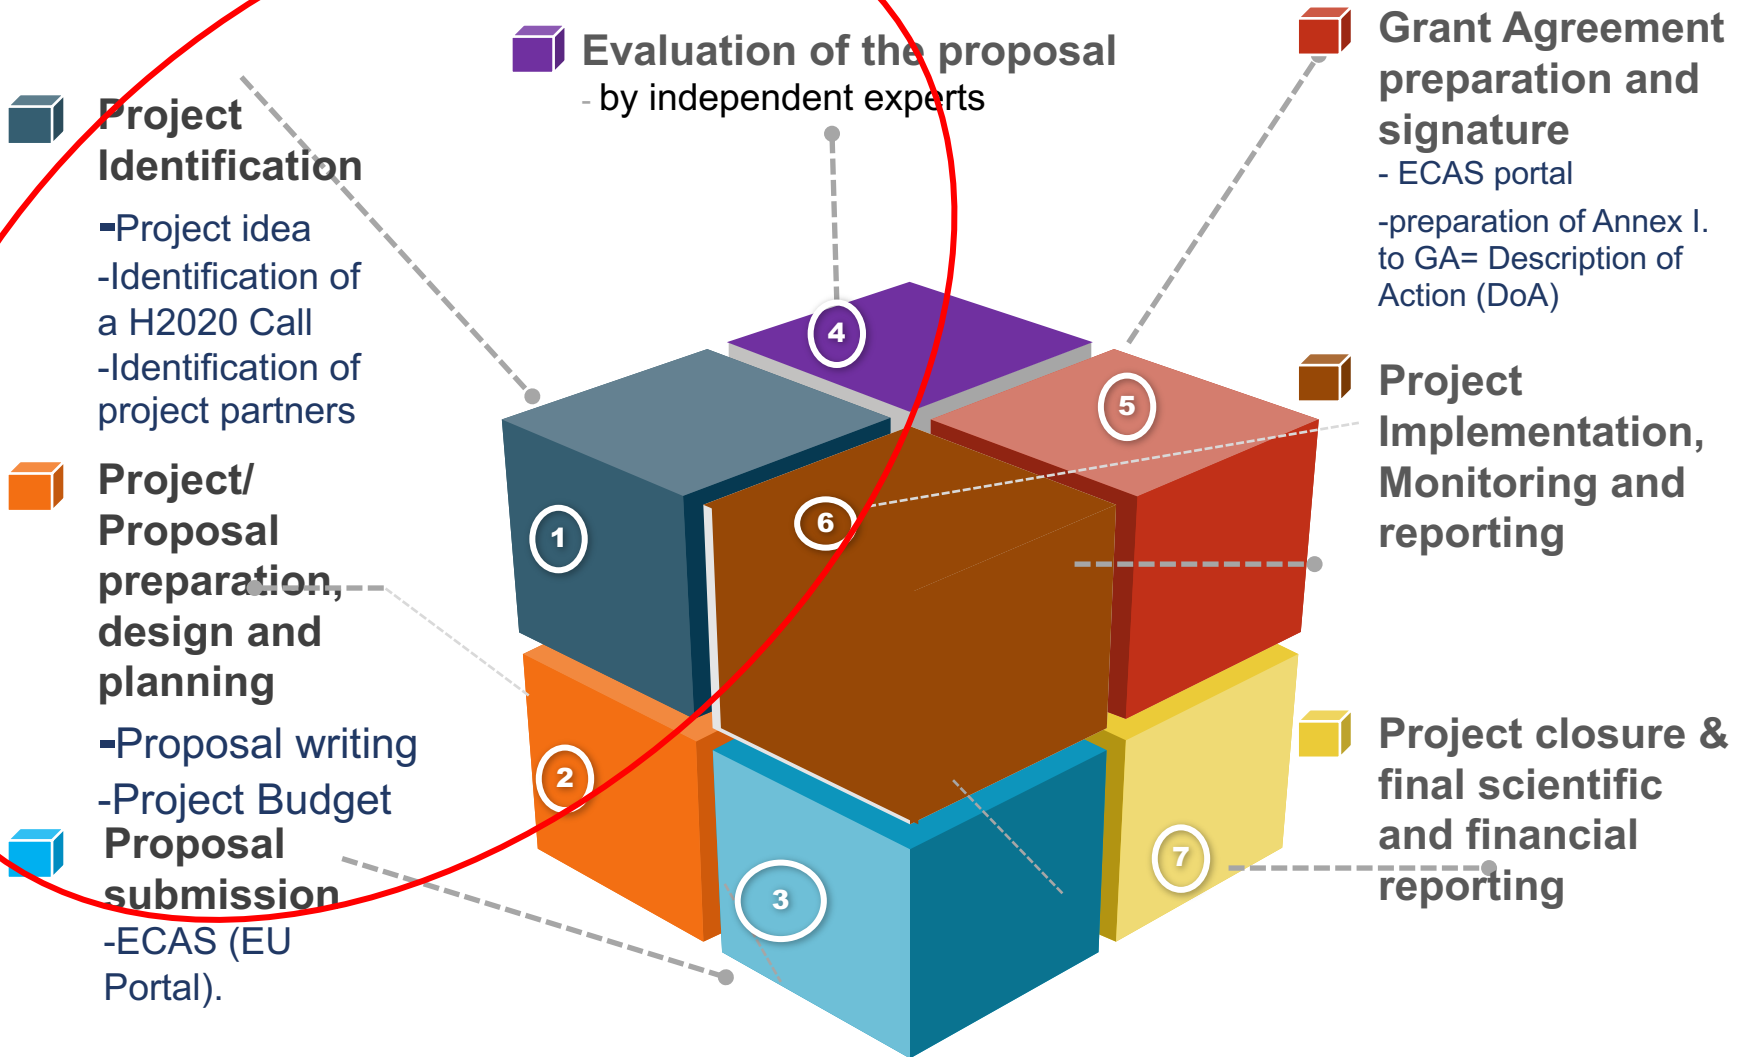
Evaluation of the proposal
- by independent experts

Project Identification

-Project idea
-Identification of a H2020 Call
-Identification of project partners

Project/ Proposal preparation, design and planning

-Proposal writing
-Project Budget

Proposal submission
-ECAS (EU Portal).

Grant Agreement preparation and signature
- ECAS portal
-preparation of Annex I. to GA= Description of Action (DoA)

Project Implementation, Monitoring and reporting

Project closure & final scientific and financial reporting

1
2
3
4
5
6
7